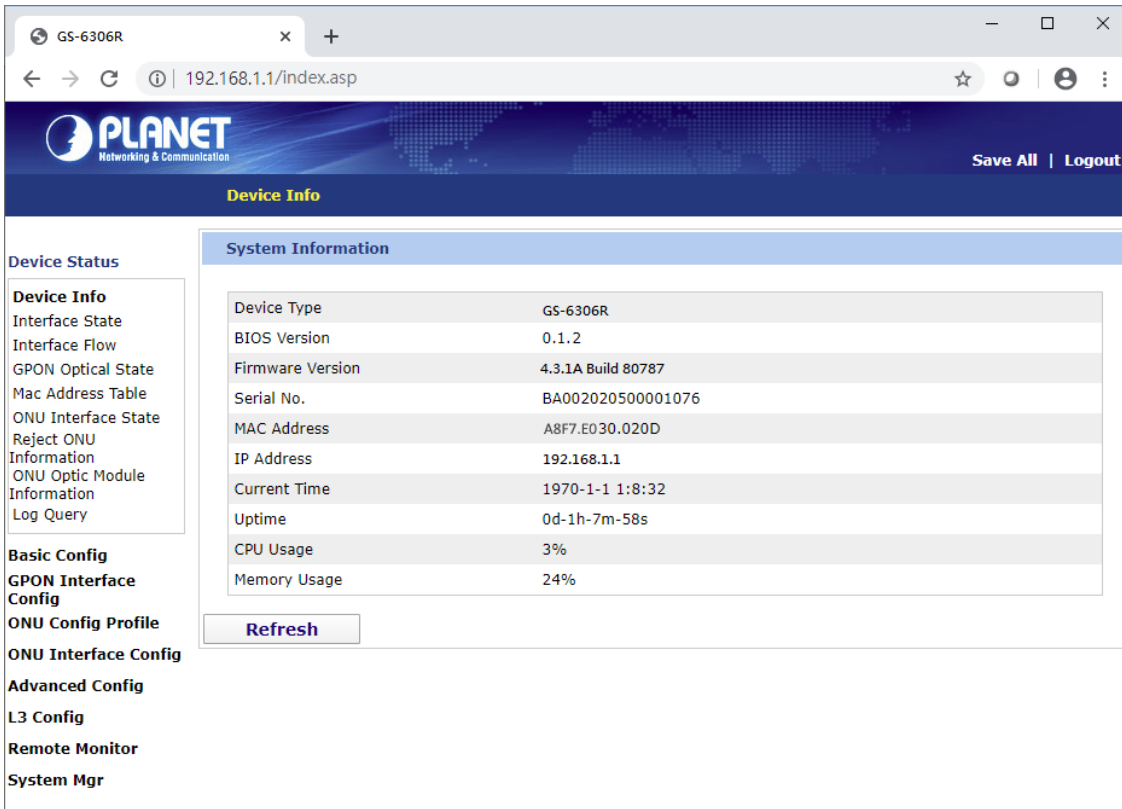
GS-6306R
192.168.1.1/index.asp

PLANET
Networking & Communication

Save All | Logout

Device Info

Device Status

Device Info
Interface State
Interface Flow
GPON Optical State
Mac Address Table
ONU Interface State
Reject ONU Information
ONU Optic Module Information
Log Query

Basic Config
GPON Interface Config
ONU Config Profile
ONU Interface Config
Advanced Config
L3 Config
Remote Monitor
System Mgr

System Information

| Device Type | GS-6306R |
|---|---|
| BIOS Version | 0.1.2 |
| Firmware Version | 4.3.1A Build 80787 |
| Serial No. | BA002020500001076 |
| MAC Address | A8F7.E030.020D |
| IP Address | 192.168.1.1 |
| Current Time | 1970-1-1 1:8:32 |
| Uptime | 0d-1h-7m-58s |
| CPU Usage | 3% |
| Memory Usage | 24% |

Refresh